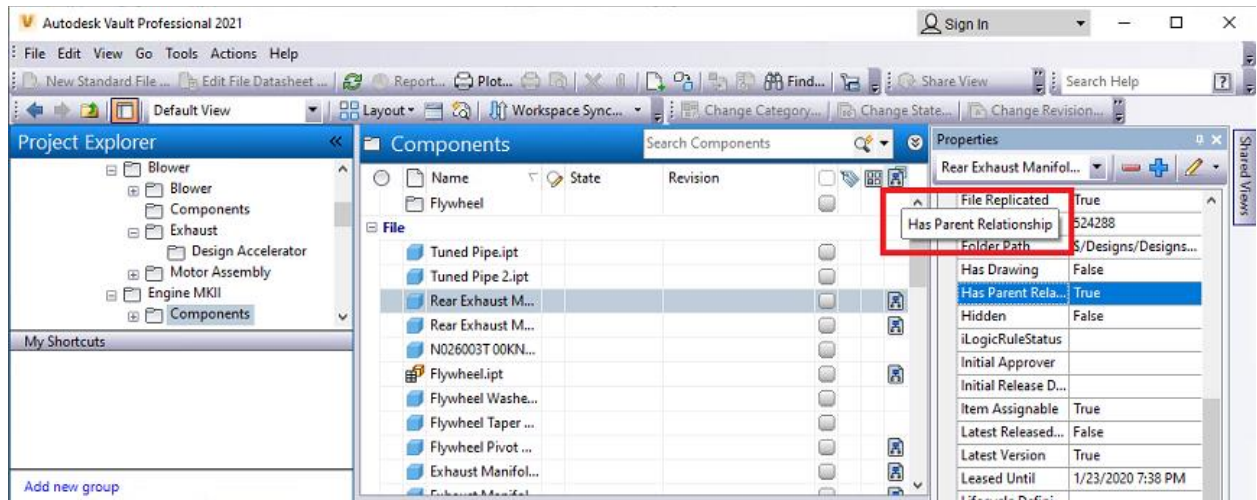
Autodesk Vault Professional 2021

Sign In

File Edit View Go Tools Actions Help

New Standard File ... Edit File Datasheet ... Report... Plot... Find... Share View Search Help

Default View Layout Workspace Sync... Change Category... Change State... Change Revision...

Project Explorer

Blower
Blower
Components
Exhaust
Design Accelerator
Motor Assembly
Engine MKII
Components

My Shortcuts

Add new group

Components

Search Components

| Name | State | Revision |
|---|---|---|
| Flywheel | | |
| File | | |
| Tuned Pipe.ipt | | |
| Tuned Pipe 2.ipt | | |
| Rear Exhaust M... | | |
| Rear Exhaust M... | | |
| N026003T 00KN... | | |
| Flywheel.ipt | | |
| Flywheel Washe... | | |
| Flywheel Taper ... | | |
| Flywheel Pivot ... | | |
| Exhaust Manifol... | | |

Properties

Rear Exhaust Manifol...

Has Parent Relationship

| | |
|---|---|
| File Replicated | True |
| | 524288 |
| Folder Path | $/Designs/Designs... |
| Has Drawing | False |
| Has Parent Rela... | True |
| Hidden | False |
| iLogicRuleStatus | |
| Initial Approver | |
| Initial Release D... | |
| Item Assignable | True |
| Latest Released... | False |
| Latest Version | True |
| Leased Until | 1/23/2020 7:38 PM |

Shared Views